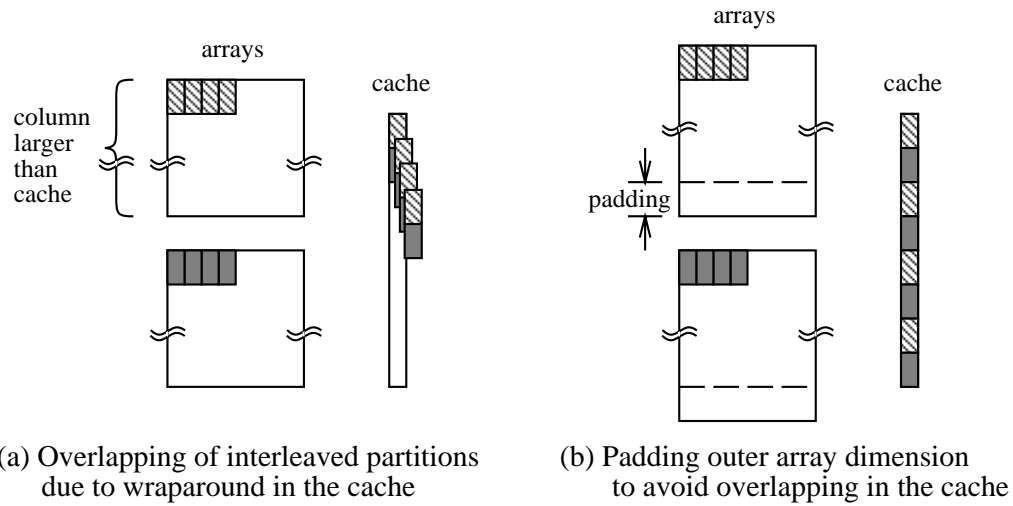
arrays

column larger than cache

cache

(a) Overlapping of interleaved partitions due to wraparound in the cache

arrays

padding

cache

(b) Padding outer array dimension to avoid overlapping in the cache